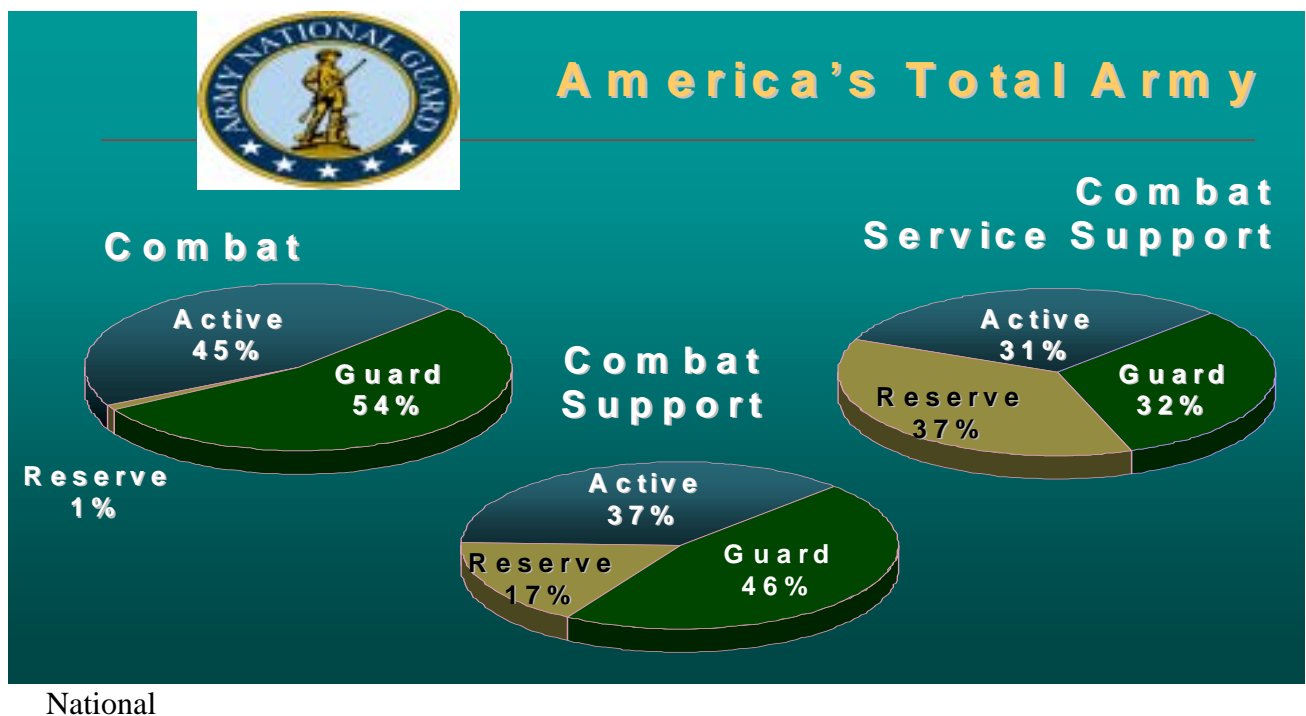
ARMY NATIONAL GUARD

America's Total Army

Combat

Active
45%

Guard
54%

Reserve
1%

Combat Support

Active
37%

Guard
46%

Reserve
17%

Combat Service Support

Active
31%

Guard
32%

Reserve
37%

National